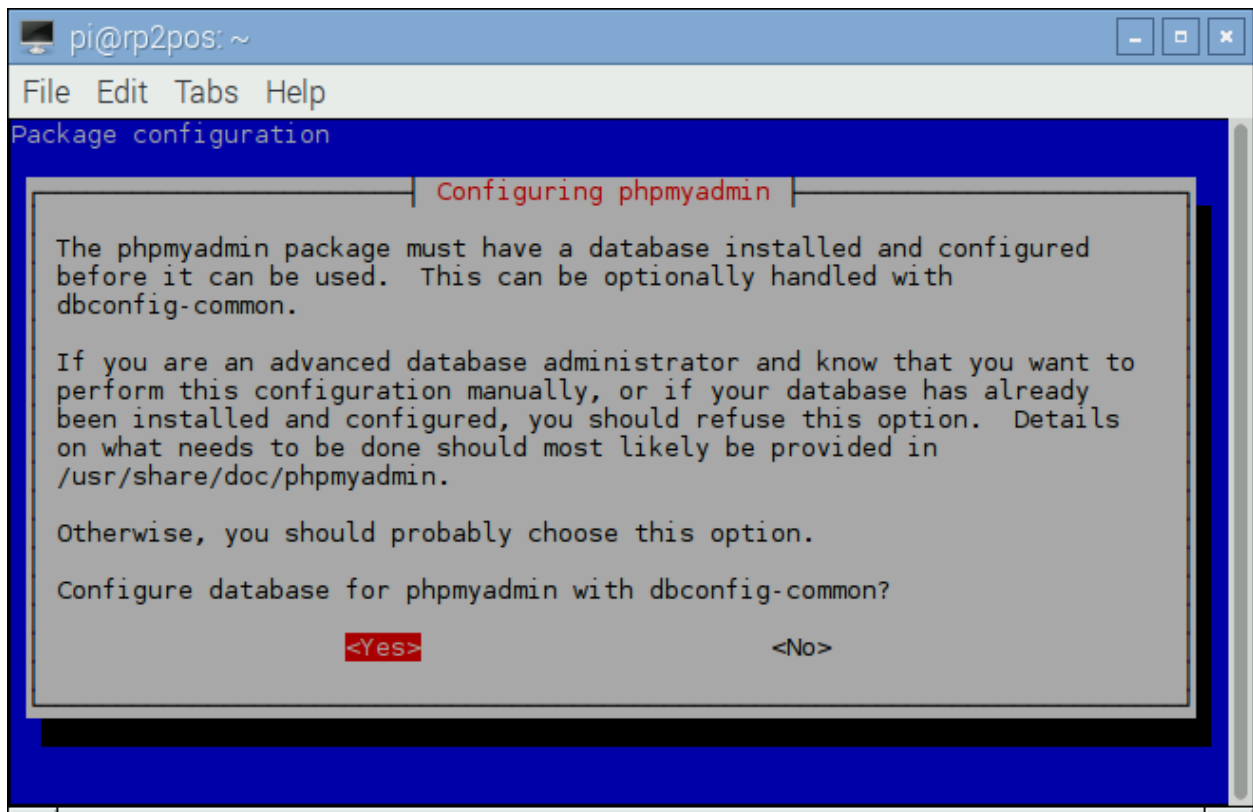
pi@rp2pos: ~

File Edit Tabs Help

Package configuration

Configuring phpmyadmin

The phpmyadmin package must have a database installed and configured before it can be used. This can be optionally handled with dbconfig-common.

If you are an advanced database administrator and know that you want to perform this configuration manually, or if your database has already been installed and configured, you should refuse this option. Details on what needs to be done should most likely be provided in /usr/share/doc/phpmyadmin.

Otherwise, you should probably choose this option.

Configure database for phpmyadmin with dbconfig-common?

<Yes> <No>